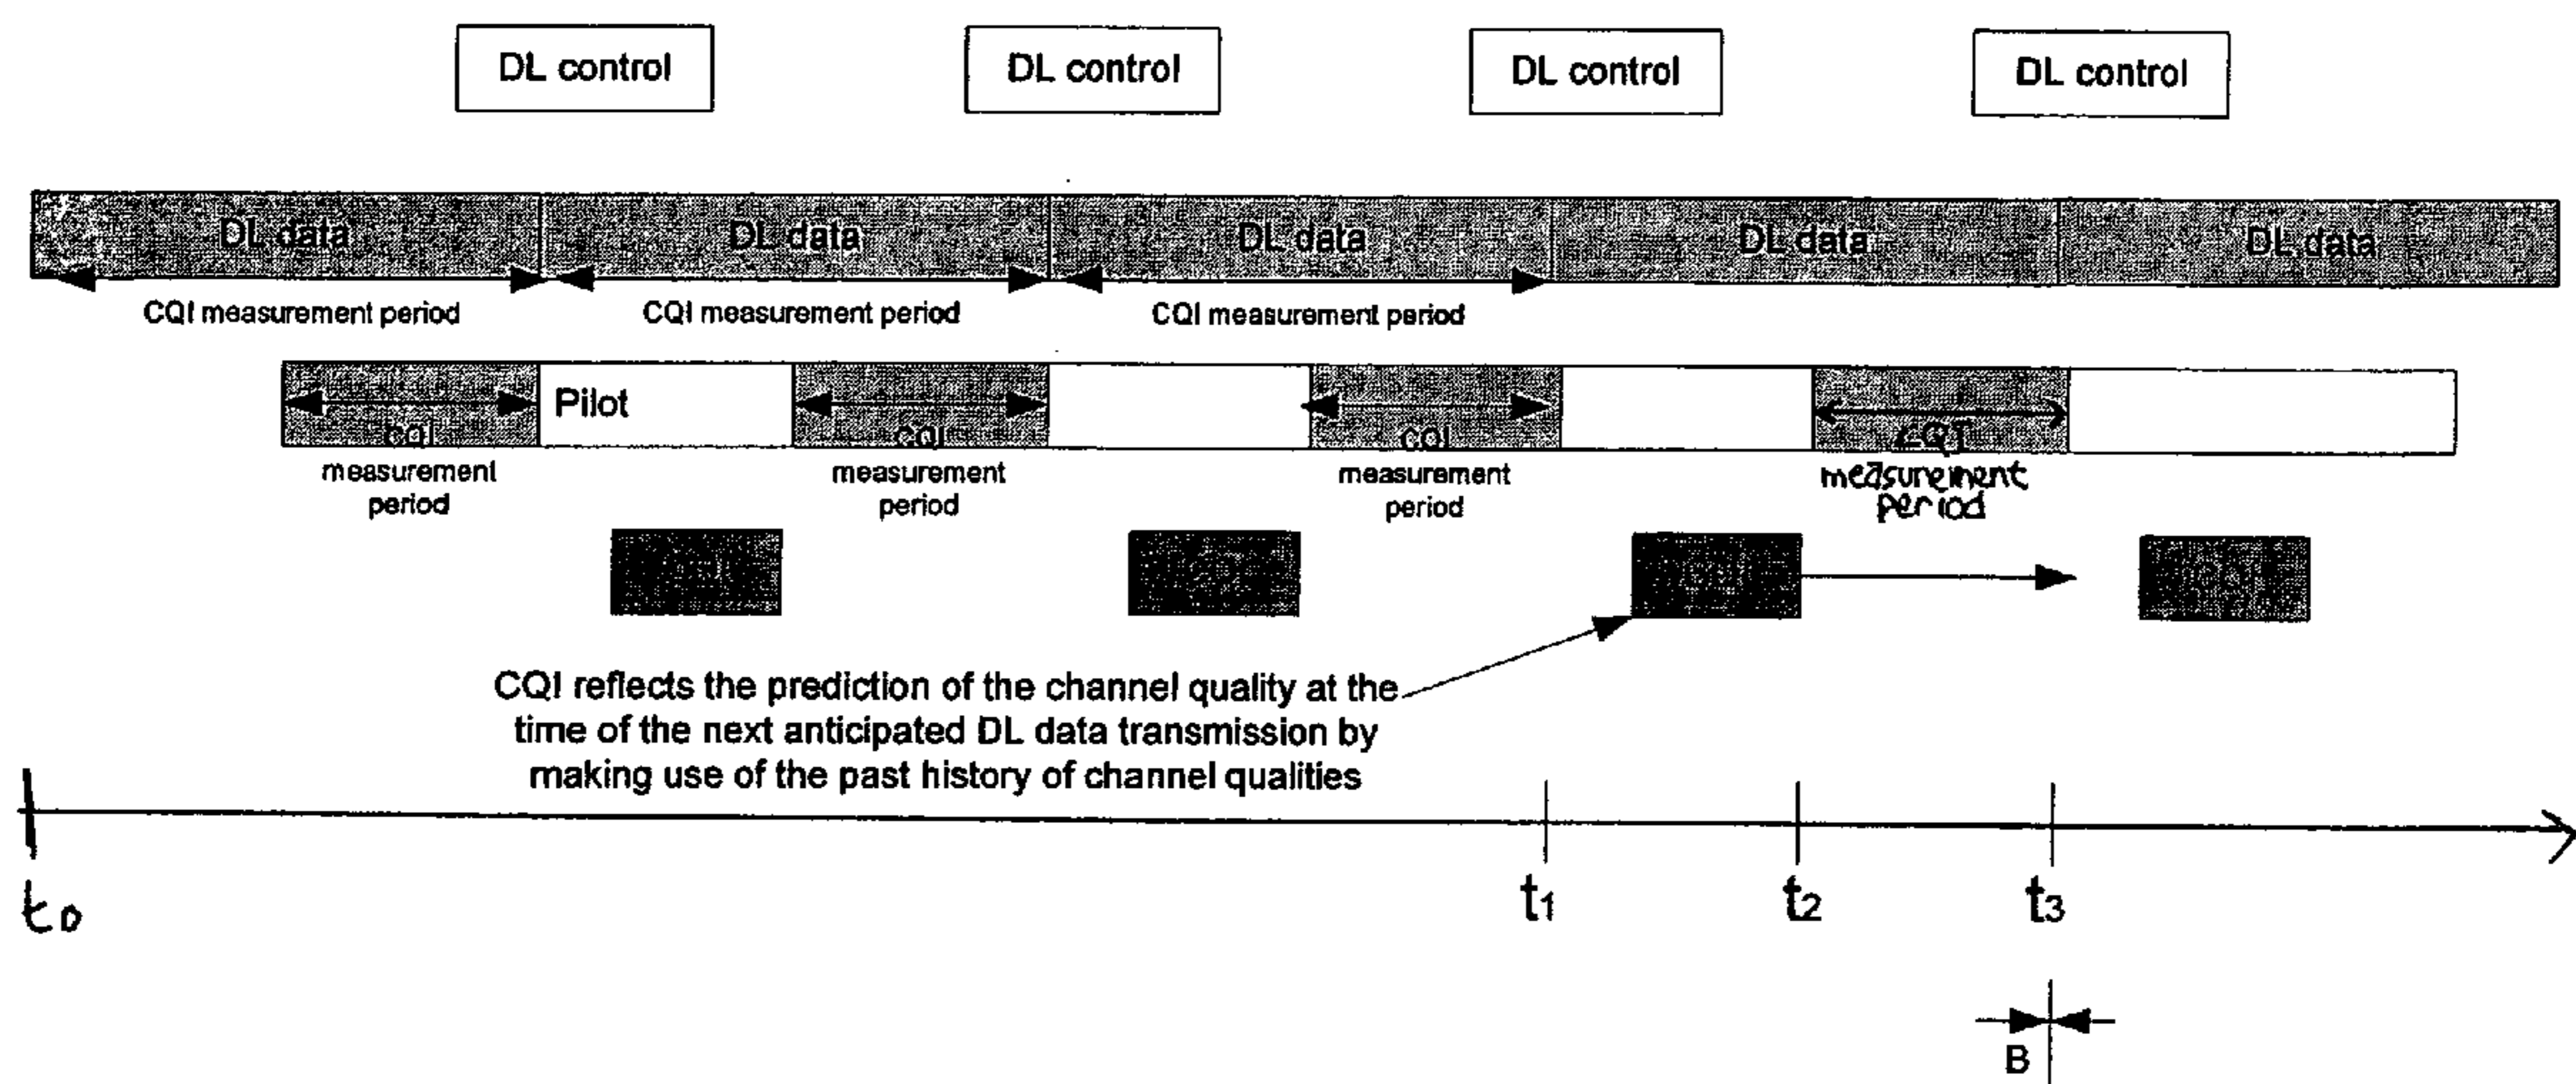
DL control DL control DL control DL control

DL data DL data DL data DL data DL data

CQI measurement period CQI measurement period CQI measurement period

Pilot

CQI measurement period

CQI measurement period

CQI measurement period

CQI measurement period

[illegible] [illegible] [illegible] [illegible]

CQI reflects the prediction of the channel quality at the time of the next anticipated DL data transmission by making use of the past history of channel qualities

$t_0$

$t_1$

$t_2$

$t_3$

B